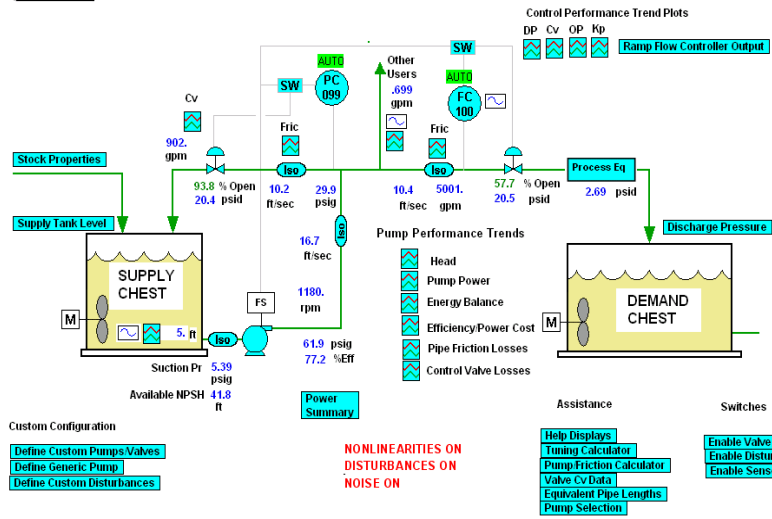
Control Performance Trend Plots

DP Cv OP Kp

Ramp Flow Controller Output

SW

AUTO
PC
099

Other Users
.699
gpm

SW

AUTO
FC
100

Cv

902.
gpm

Fric

Fric

Stock Properties

Iso

Iso

Process Eq

2.69 psid

93.8 % Open
20.4 psid

10.2
ft/sec

29.9
psig

10.4
ft/sec

5001.
gpm

57.7 % Open
20.5 psid

Supply Tank Level

Iso

Discharge Pressure

16.7
ft/sec

Pump Performance Trends

SUPPLY
CHEST

Head

Pump Power

1180.
rpm

Energy Balance

DEMAND
CHEST

M

5. ft

FS

M

Efficiency/Power Cost

Iso

61.9 psig
77.2 %Eff

Pipe Friction Losses

Control Valve Losses

Suction Pr 5.39
psig

Available NPSH 41.8
ft

Power
Summary

Assistance

Switches

Custom Configuration

Define Custom Pumps/Valves

Define Generic Pump

Define Custom Disturbances

NONLINEARITIES ON
DISTURBANCES ON
NOISE ON

Help Displays
Tuning Calculator
Pump/Friction Calculator
Valve Cv Data
Equivalent Pipe Lengths
Pump Selection

Enable Valve
Enable Distur
Enable Sens